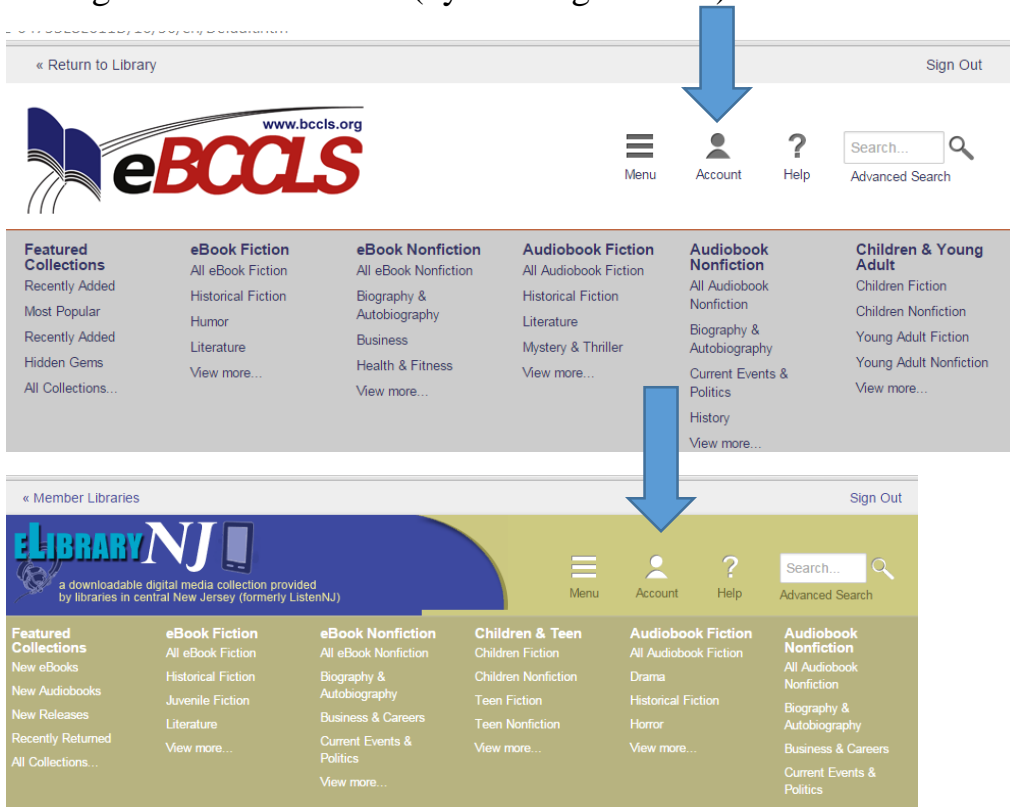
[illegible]

« Return to Library

Sign Out

www.bccls.org

eBCCLS

Menu

Account

Help

Search...

Advanced Search

Featured Collections
Recently Added
Most Popular
Recently Added
Hidden Gems
All Collections...

eBook Fiction
All eBook Fiction
Historical Fiction
Humor
Literature
View more...

eBook Nonfiction
All eBook Nonfiction
Biography & Autobiography
Business
Health & Fitness
View more...

Audiobook Fiction
All Audiobook Fiction
Historical Fiction
Literature
Mystery & Thriller
View more...

Audiobook Nonfiction
All Audiobook Nonfiction
Biography & Autobiography
Current Events & Politics
History
View more...

Children & Young Adult
Children Fiction
Children Nonfiction
Young Adult Fiction
Young Adult Nonfiction
View more...

« Member Libraries

Sign Out

eLIBRARYNJ

a downloadable digital media collection provided by libraries in central New Jersey (formerly ListenNJ)

Menu

Account

Help

Search...

Advanced Search

Featured Collections
New eBooks
New Audiobooks
New Releases
Recently Returned
All Collections...

eBook Fiction
All eBook Fiction
Historical Fiction
Juvenile Fiction
Literature
View more...

eBook Nonfiction
All eBook Nonfiction
Biography & Autobiography
Business & Careers
Current Events & Politics
View more...

Children & Teen
Children Fiction
Children Nonfiction
Teen Fiction
Teen Nonfiction
View more...

Audiobook Fiction
All Audiobook Fiction
Drama
Historical Fiction
Horror
View more...

Audiobook Nonfiction
All Audiobook Nonfiction
Biography & Autobiography
Business & Careers
Current Events & Politics